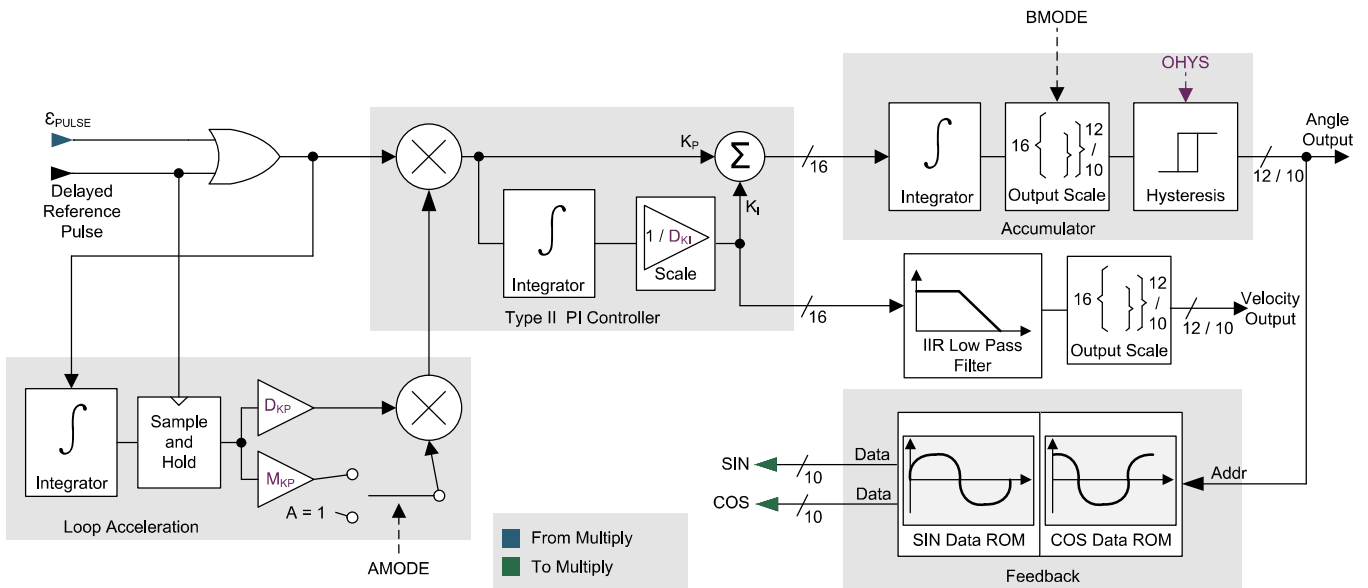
BMODE

OHYS

$\varepsilon_{PULSE}$

Delayed Reference Pulse

$K_P$

$\Sigma$

16

Integrator

16 12 / 10

Output Scale

Hysteresis

Angle Output

12 / 10

Accumulator

Integrator

1 / $D_{KI}$

Scale

$K_I$

Type II PI Controller

16

IIR Low Pass Filter

16 12 / 10

Output Scale

12 / 10

Velocity Output

Integrator

Sample and Hold

$D_{KP}$

$M_{KP}$

A = 1

Loop Acceleration

AMODE

SIN

Data

10

COS

Data

10

Addr

SIN Data ROM

COS Data ROM

Feedback

From Multiply

To Multiply